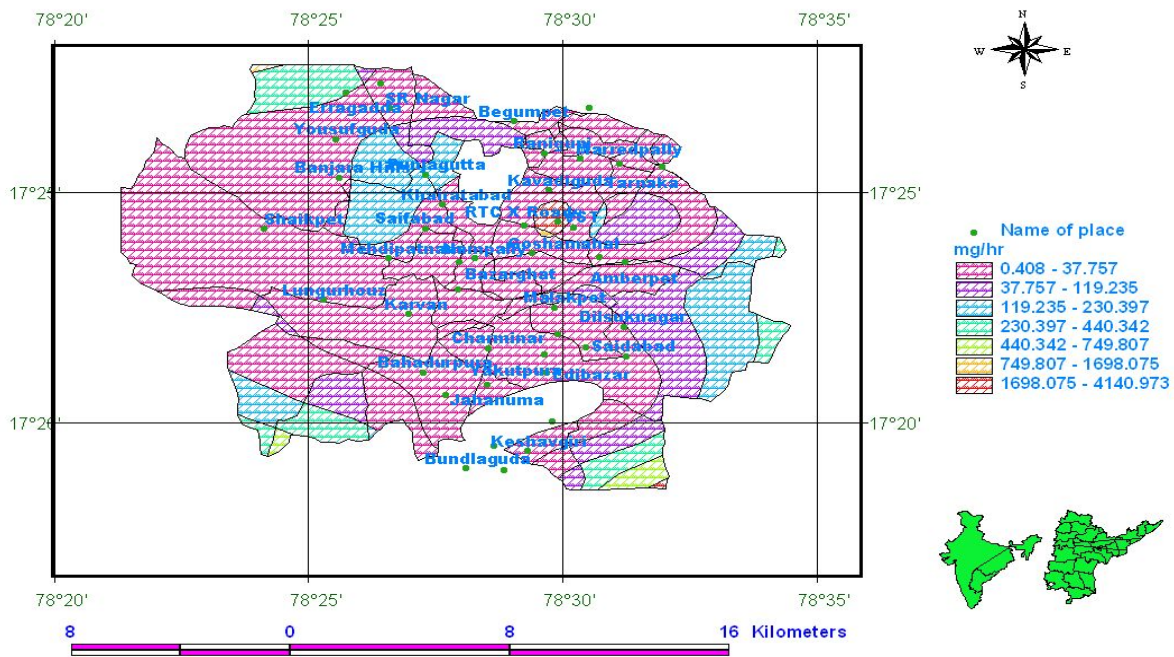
78°20'
78°25'
78°30'
78°35'

N
W
E
S

Erragadda
SR Nagar
Begumpet
Yousufguda
Banjara Hills
Punjagutta
Ranigunj
Narredpally
Khairatabad
Kavadiguda
Tarnaka
Sinikpet
Saifabad
RTC X Roads
Mehdipatnam
Nampally
Musheerabad
Bazarghat
Amberpet
Lungurhouz
Karvan
Malakpet
Dilsukhnagar
Charminar
Saidabad
Bahadurpura
Yakutpura
Edibazar
Jahanuma
Keshavgiri
Bundlaguda

17°25'
17°20'

Name of place
mg/hr
0.408 - 37.757
37.757 - 119.235
119.235 - 230.397
230.397 - 440.342
440.342 - 749.807
749.807 - 1698.075
1698.075 - 4140.973

8 0 8 16 Kilometers